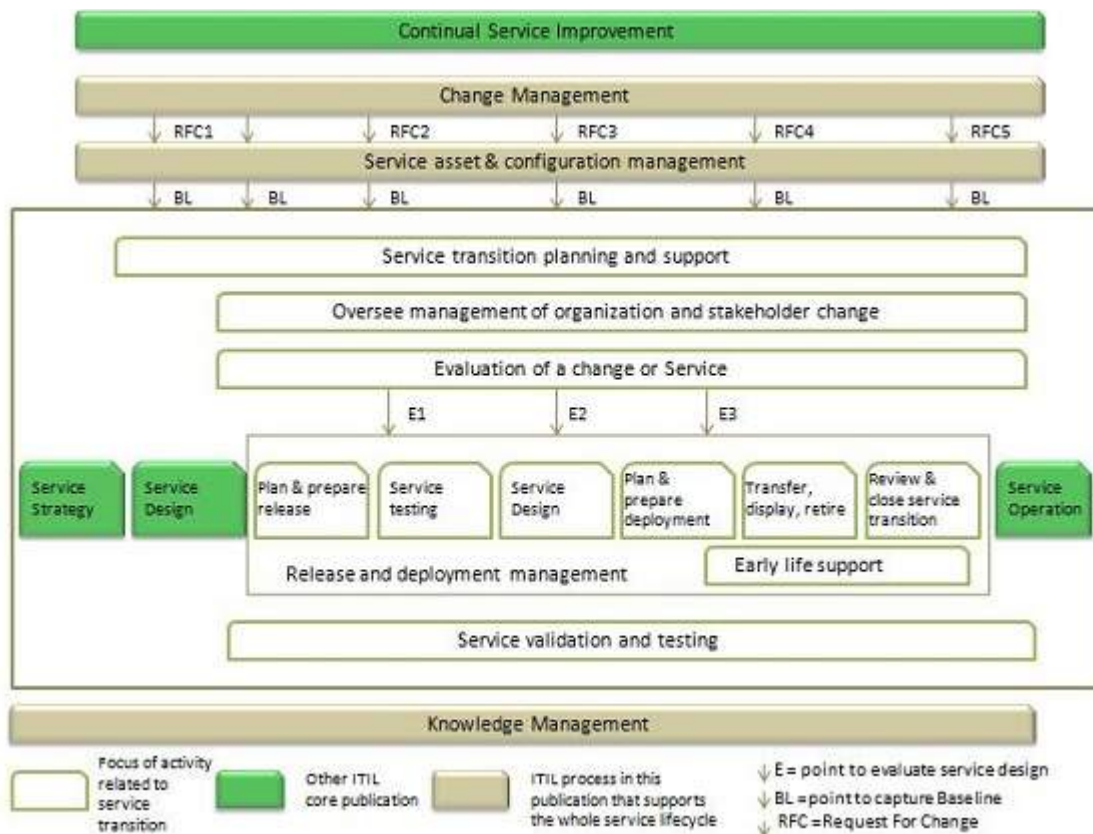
Continual Service Improvement

Change Management

RFC1 RFC2 RFC3 RFC4 RFC5

Service asset & configuration management

BL BL BL BL BL BL

Service transition planning and support

Oversee management of organization and stakeholder change

Evaluation of a change or Service

E1 E2 E3

Service Strategy

Service Design

Plan & prepare release

Service testing

Service Design

Plan & prepare deployment

Transfer, display, retire

Review & close service transition

Service Operation

Early life support

Release and deployment management

Service validation and testing

Knowledge Management

Focus of activity related to service transition

Other ITIL core publication

ITIL process in this publication that supports the whole service lifecycle

E = point to evaluate service design

BL = point to capture Baseline

RFC = Request For Change